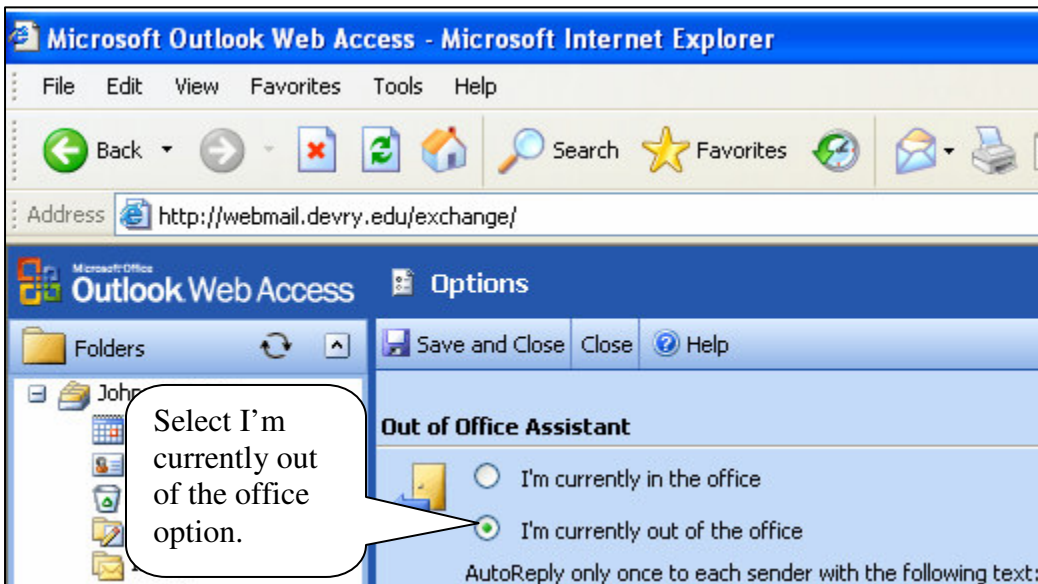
Microsoft Outlook Web Access - Microsoft Internet Explorer

File Edit View Favorites Tools Help

Back Search Favorites

Address http://webmail.devry.edu/exchange/

Microsoft Office Outlook Web Access

Options

Folders

Save and Close Close Help

John

Select I'm currently out of the office option.

Out of Office Assistant

I'm currently in the office

I'm currently out of the office

AutoReply only once to each sender with the following text: